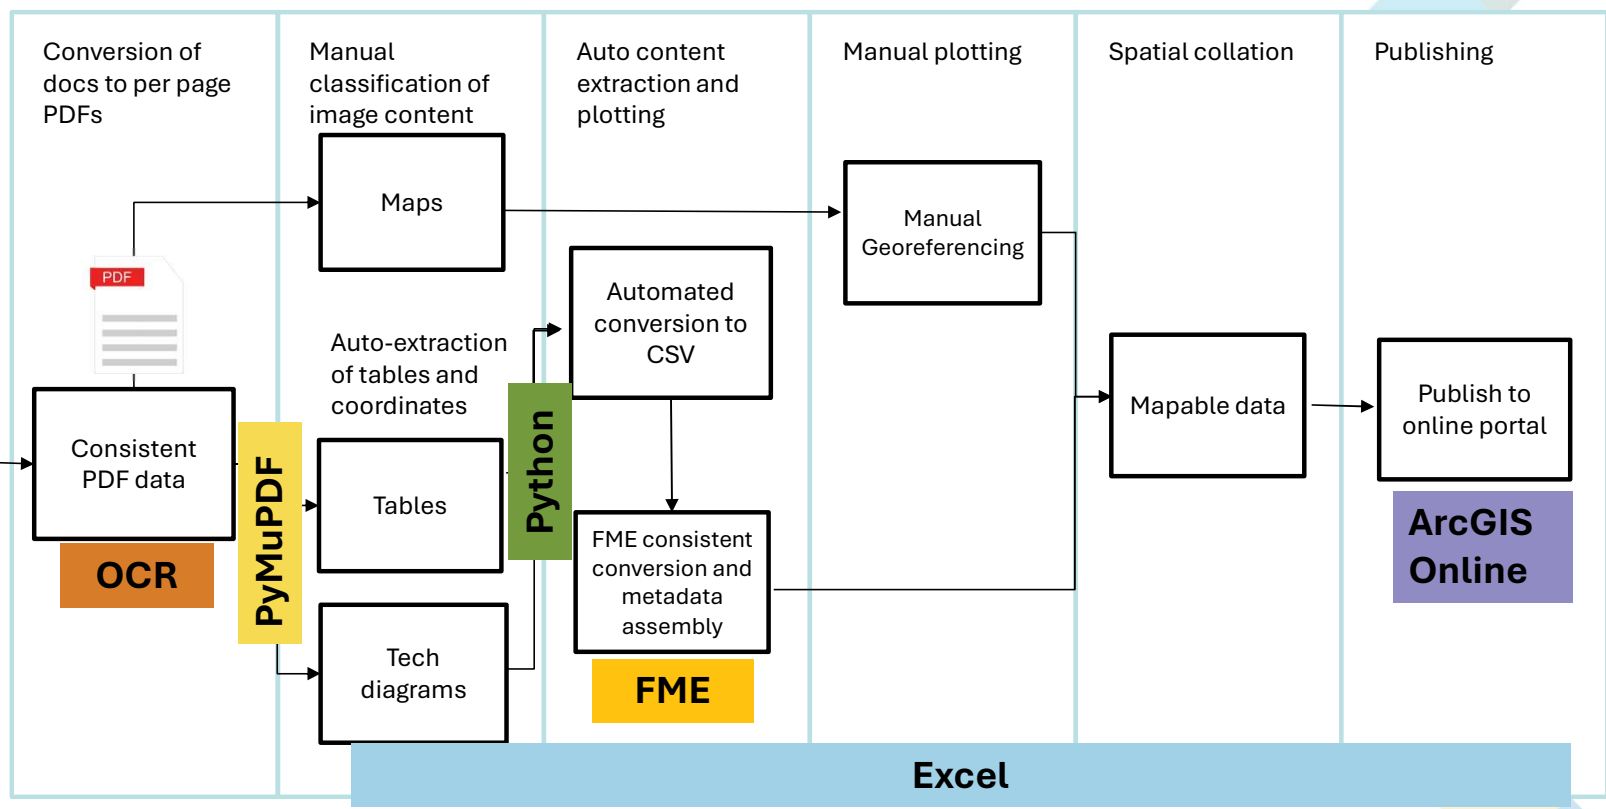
Conversion of docs to per page PDFs

Manual classification of image content

Auto content extraction and plotting

Manual plotting

Spatial collation

Publishing

Maps

Manual Georeferencing

PDF

Automated conversion to CSV

Auto-extraction of tables and coordinates

Mapable data

Publish to online portal

Consistent PDF data

PyMuPDF

Python

Tables

FME consistent conversion and metadata assembly

ArcGIS Online

OCR

Tech diagrams

FME

Excel